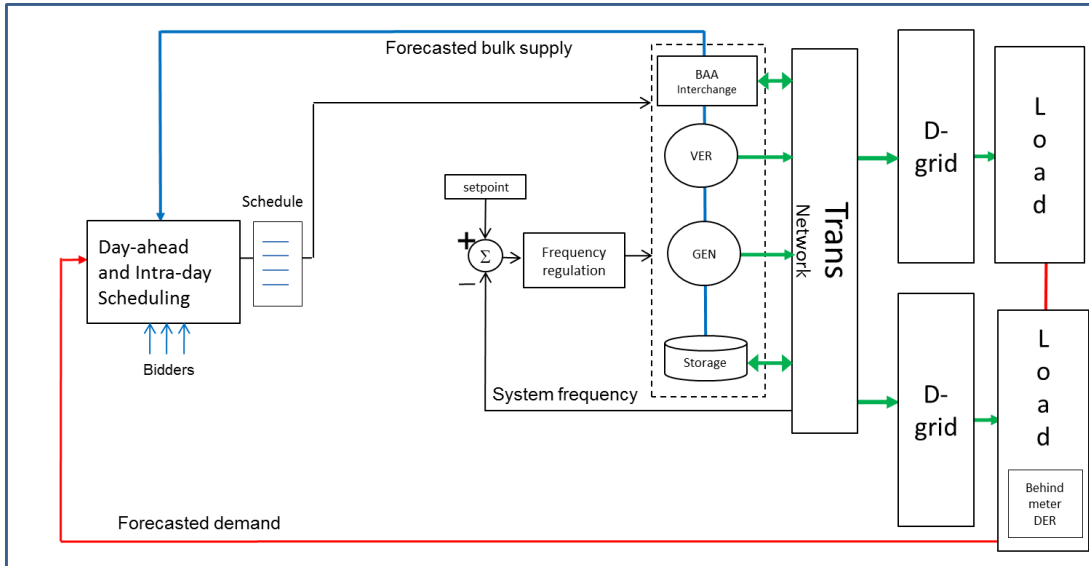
Forecasted bulk supply

BAA Interchange

VER

GEN

Storage

setpoint

$\Sigma$

+

−

Frequency regulation

Schedule

Day-ahead and Intra-day Scheduling

Bidders

System frequency

Trans Network

D-grid

D-grid

Load

Load

Behind meter DER

Forecasted demand